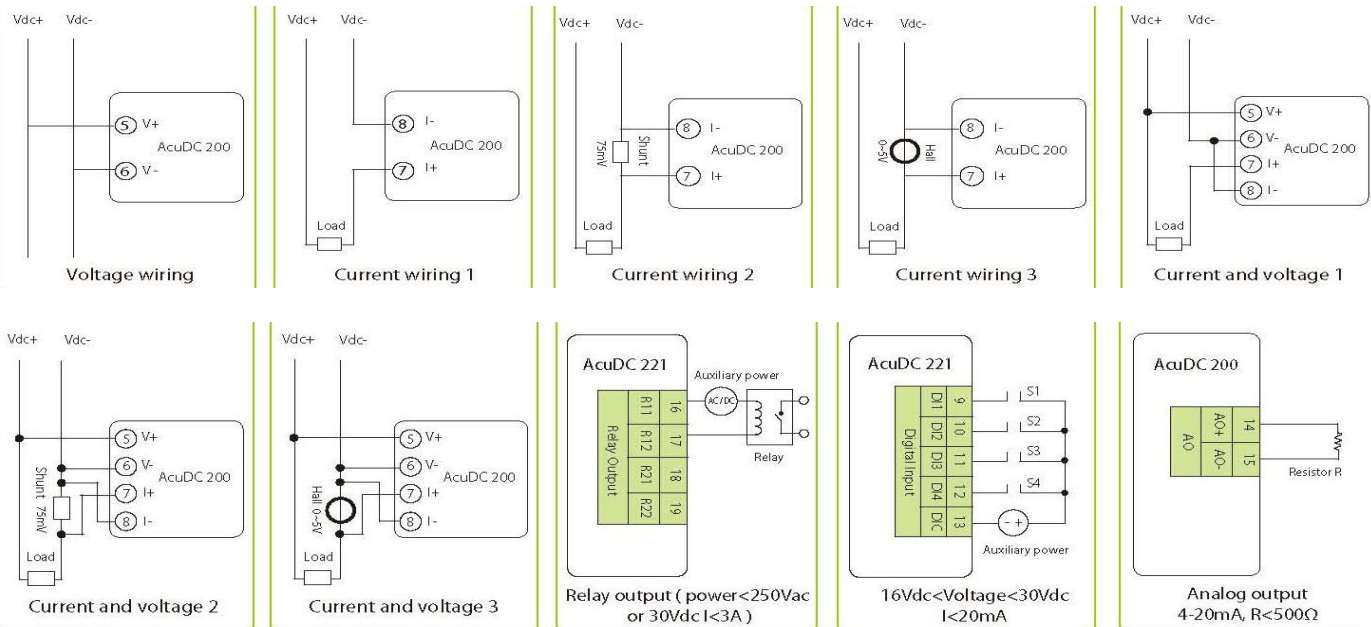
Vdc+ Vdc-
5 V+
AcuDC 200
6 V-
Voltage wiring

Vdc+ Vdc-
8 I-
AcuDC 200
7 I+
Load
Current wiring 1

Vdc+ Vdc-
Shunt
75mV
8 I-
AcuDC 200
7 I+
Load
Current wiring 2

Vdc+ Vdc-
0~5V
Hall
8 I-
AcuDC 200
7 I+
Load
Current wiring 3

Vdc+ Vdc-
5 V+
6 V-
AcuDC 200
7 I+
8 I-
Load
Current and voltage 1

Vdc+ Vdc-
5 V+
6 V-
AcuDC 200
7 I+
8 I-
Shunt 75mV
Load
Current and voltage 2

Vdc+ Vdc-
5 V+
6 V-
AcuDC 200
7 I+
8 I-
Hall 0~5V
Load
Current and voltage 3

AcuDC 221
Auxiliary power
AC/DC
Relay Output
R11 16
R12 17
R21 18
R22 19
Relay
Relay output ( power<250Vac or 30Vdc I<3A )

AcuDC 221
Digital Input
DI1 9
DI2 10
DI3 11
DI4 12
DIC 13
S1
S2
S3
S4
- +
Auxiliary power
16Vdc<Voltage<30Vdc I<20mA

AcuDC 200
AO
AO+ 14
AO- 15
Resistor R
Analog output 4-20mA, R<500Ω